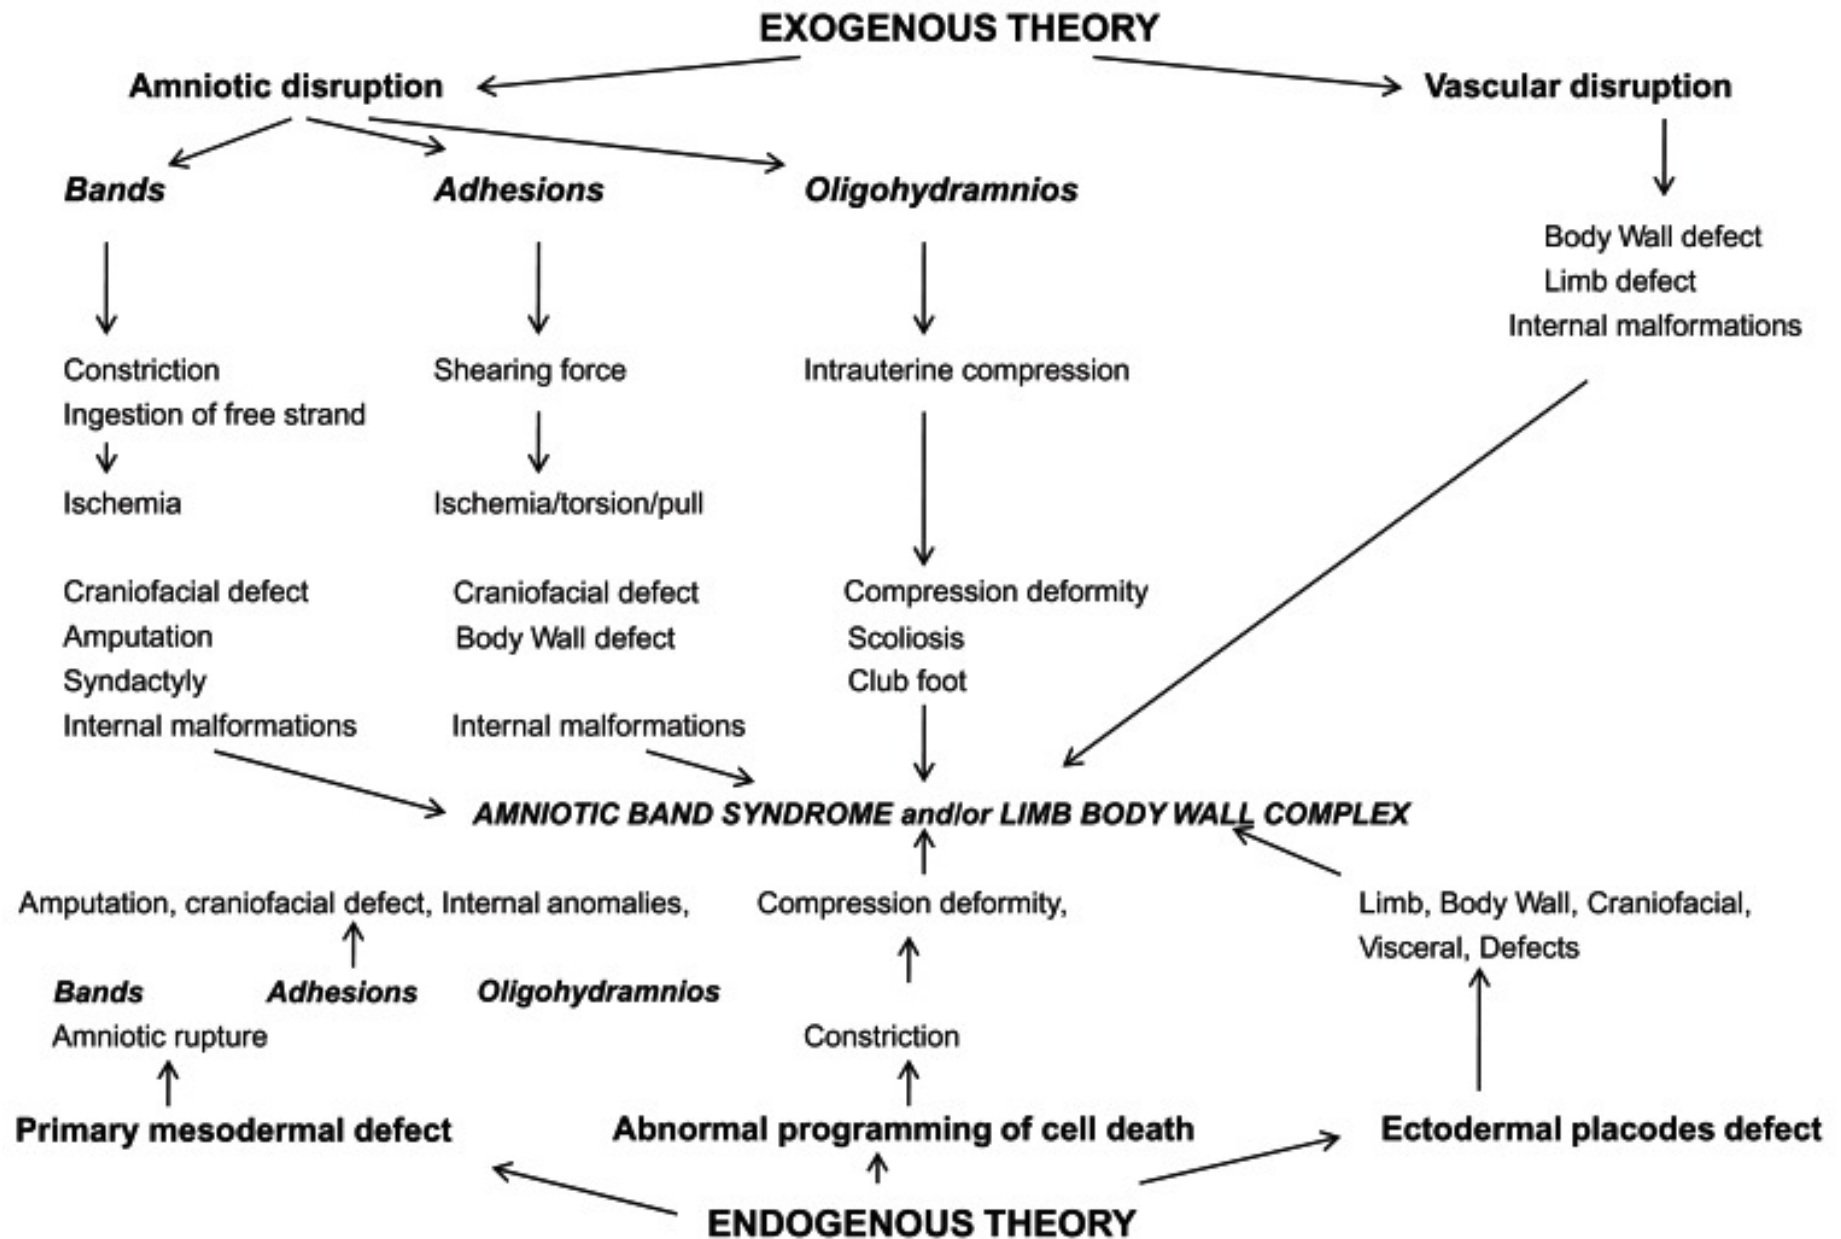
EXOGENOUS THEORY

Amniotic disruption

Vascular disruption

Bands

Adhesions

Oligohydramnios

Body Wall defect
Limb defect
Internal malformations

Constriction
Ingestion of free strand

Ischemia

Shearing force

Ischemia/torsion/pull

Intrauterine compression

Craniofacial defect
Amputation
Syndactyly
Internal malformations

Craniofacial defect
Body Wall defect

Internal malformations

Compression deformity
Scoliosis
Club foot

AMNIOTIC BAND SYNDROME and/or LIMB BODY WALL COMPLEX

Amputation, craniofacial defect, Internal anomalies,

Compression deformity,

Limb, Body Wall, Craniofacial, Visceral, Defects

Bands

Adhesions

Oligohydramnios

Amniotic rupture

Constriction

Primary mesodermal defect

Abnormal programming of cell death

Ectodermal placodes defect

ENDOGENOUS THEORY